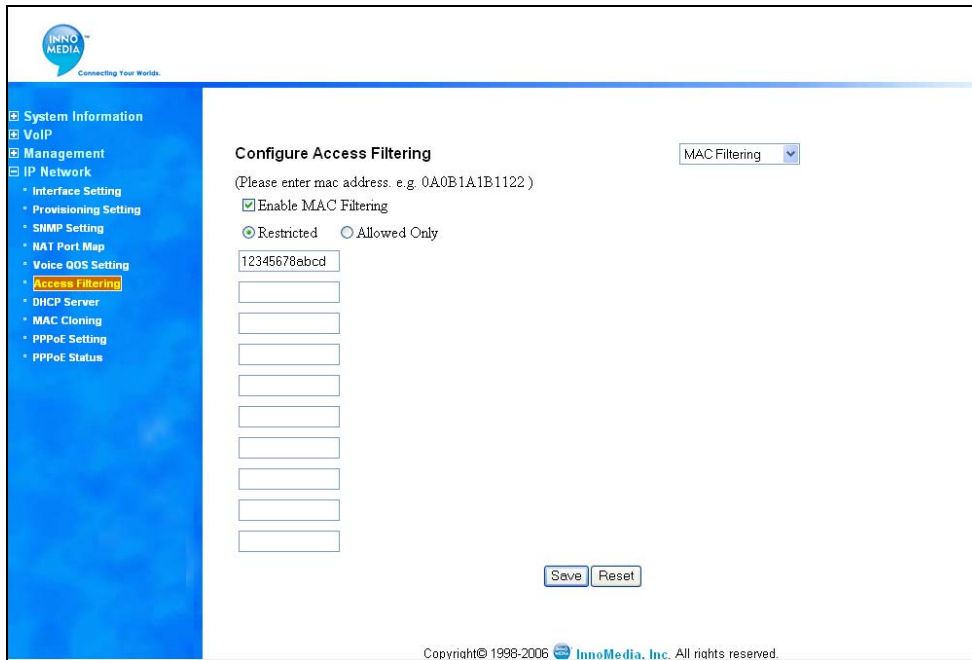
INNO MEDIA
Connecting Your Worlds.

⊞ System Information
⊞ VoIP
⊞ Management
⊟ IP Network
• Interface Setting
• Provisioning Setting
• SNMP Setting
• NAT Port Map
• Voice QOS Setting
• Access Filtering
• DHCP Server
• MAC Cloning
• PPPoE Setting
• PPPoE Status

Configure Access Filtering

MAC Filtering

(Please enter mac address. e.g. 0A0B1A1B1122 )

☑ Enable MAC Filtering

⦿ Restricted ○ Allowed Only

12345678abcd

Save Reset

Copyright© 1998-2006 InnoMedia, Inc. All rights reserved.